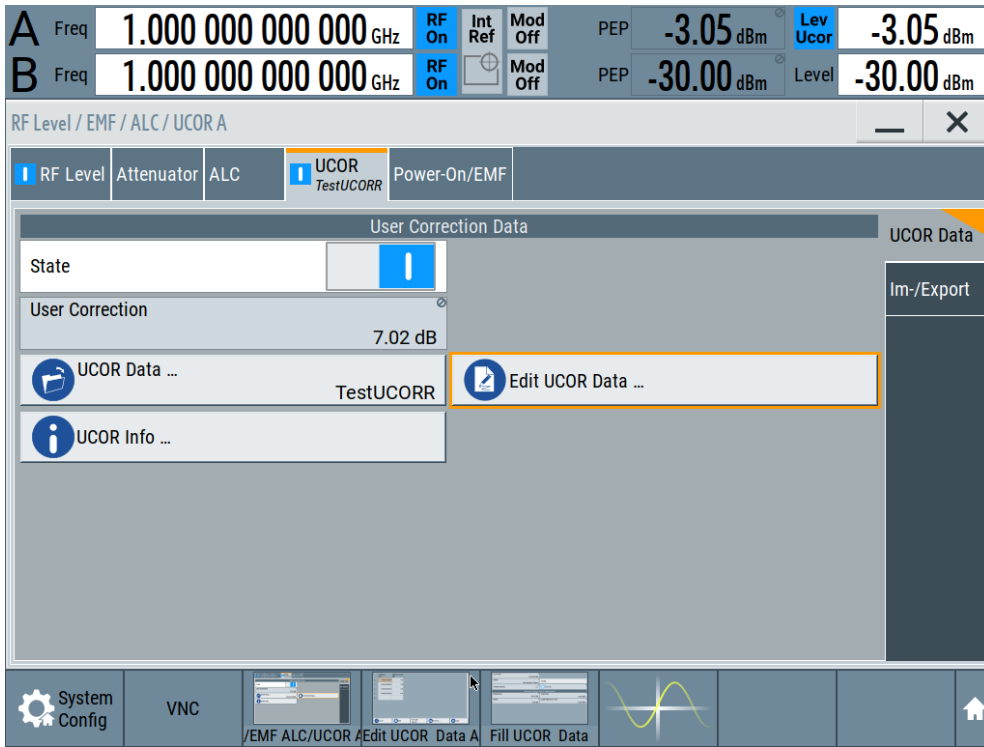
A Freq 1.000 000 000 000 GHz RF On Int Ref Mod Off PEP -3.05 dBm Lev Ucor -3.05 dBm

B Freq 1.000 000 000 000 GHz RF On Mod Off PEP -30.00 dBm Level -30.00 dBm

RF Level / EMF / ALC / UCOR A

RF Level | Attenuator | ALC | UCOR TestUCORR | Power-On/EMF

User Correction Data

UCOR Data

Im-/Export

State

User Correction

7.02 dB

UCOR Data ...

TestUCORR

Edit UCOR Data ...

UCOR Info ...

System Config

VNC

/EMF ALC/UCOR A

Edit UCOR Data A

Fill UCOR Data